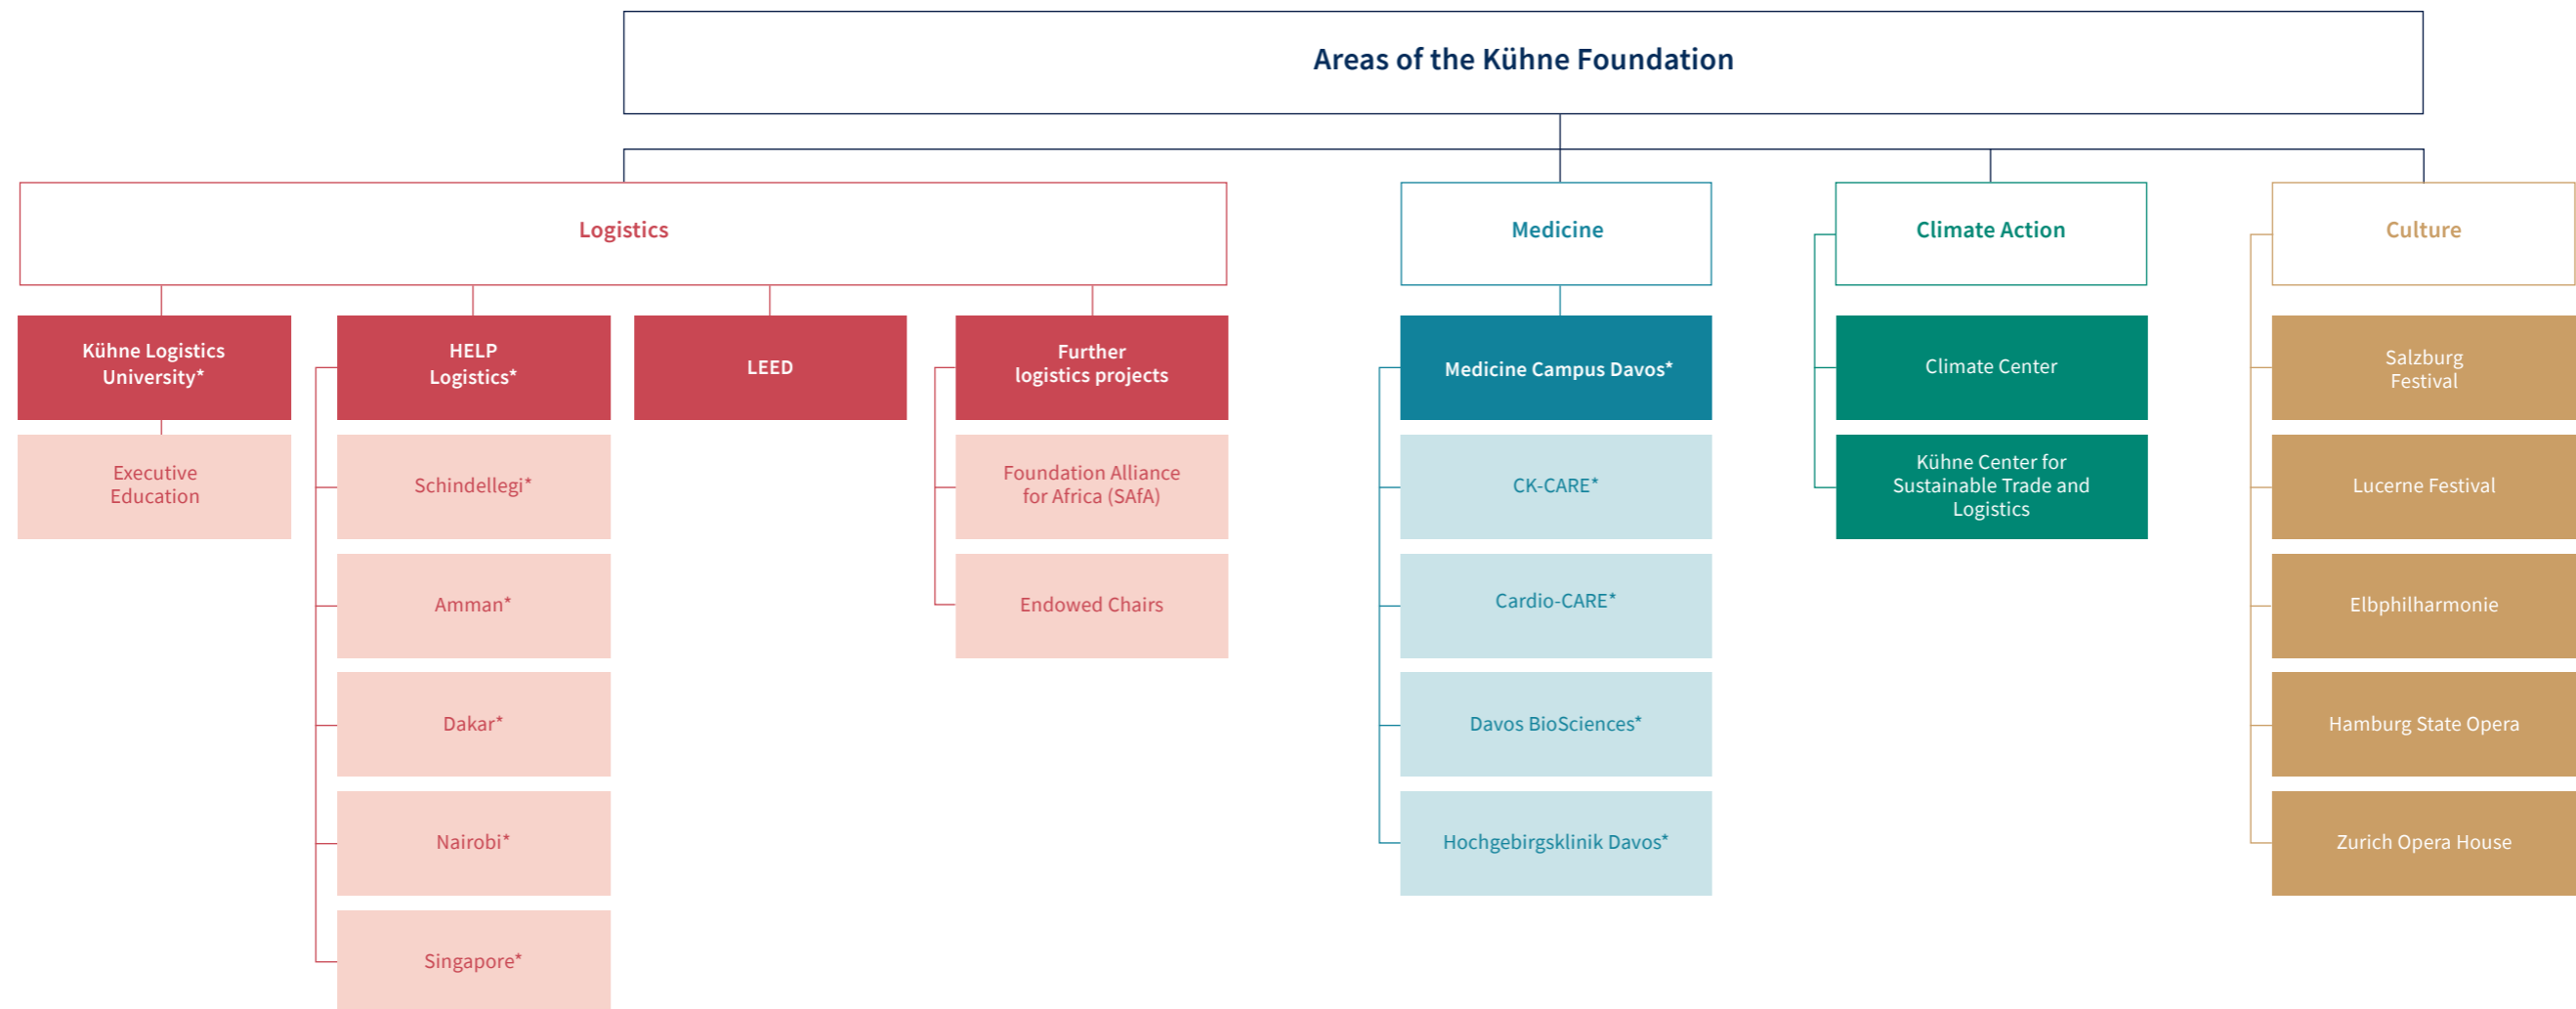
Areas of the Kühne Foundation

Logistics

Kühne Logistics University*

Executive Education

HELP Logistics*

Schindellegi*

Amman*

Dakar*

Nairobi*

Singapore*

LEED

Further logistics projects

Foundation Alliance for Africa (SAfA)

Endowed Chairs

Medicine

Medicine Campus Davos*

CK-CARE*

Cardio-CARE*

Davos BioSciences*

Hochgebirgsklinik Davos*

Climate Action

Climate Center

Kühne Center for Sustainable Trade and Logistics

Culture

Salzburg Festival

Lucerne Festival

Elbphilharmonie

Hamburg State Opera

Zurich Opera House